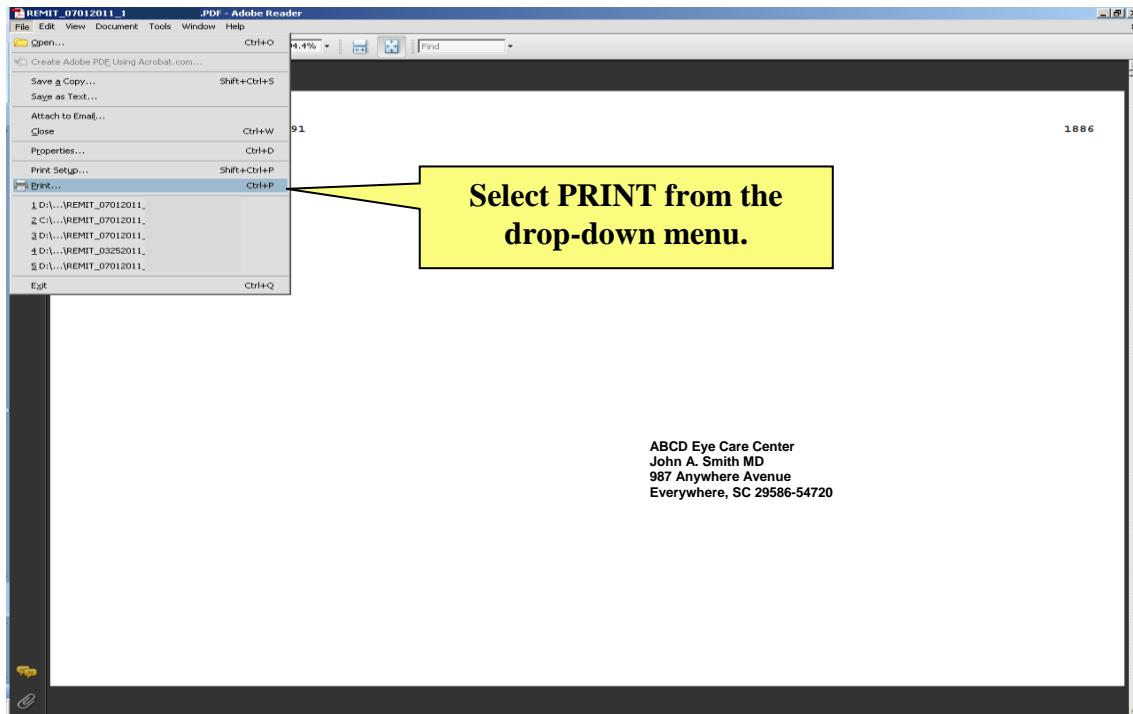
REMIT_07012011_1 .PDF - Adobe Reader

File Edit View Document Tools Window Help

94.4% Find

Open... Ctrl+O
Create Adobe PDF Using Acrobat.com...
Save a Copy... Shift+Ctrl+S
Save as Text...
Attach to Email...
Close Ctrl+W
Properties... Ctrl+D
Print Setup... Shift+Ctrl+P
Print... Ctrl+P
1 D:\...\REMIT_07012011_
2 C:\...\REMIT_07012011_
3 D:\...\REMIT_07012011_
4 D:\...\REMIT_03252011_
5 D:\...\REMIT_07012011_
Exit Ctrl+Q

91

1886

Select PRINT from the drop-down menu.

ABCD Eye Care Center
John A. Smith MD
987 Anywhere Avenue
Everywhere, SC 29586-54720